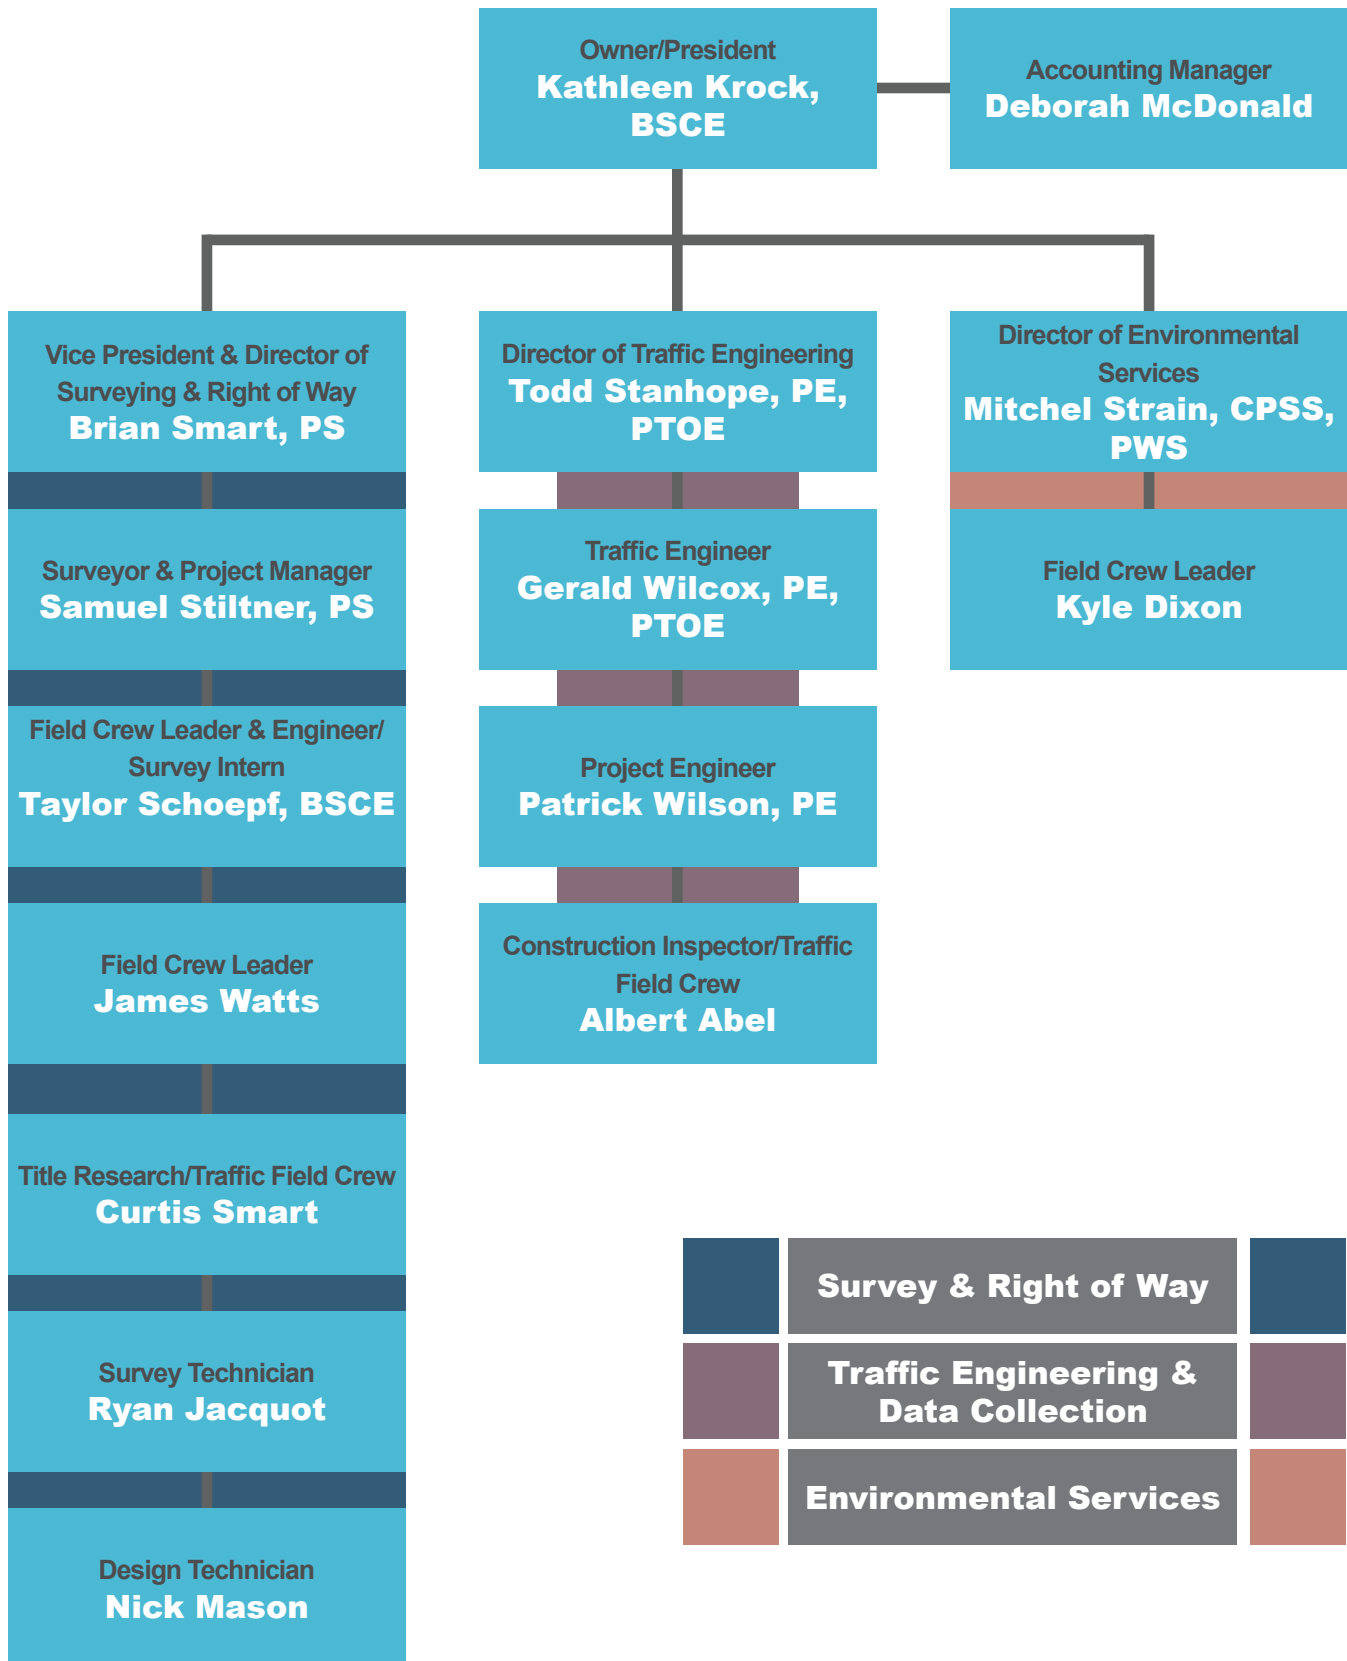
Owner/President
Kathleen Krock, BSCE

Accounting Manager
Deborah McDonald

Vice President & Director of Surveying & Right of Way
Brian Smart, PS

Surveyor & Project Manager
Samuel Stiltner, PS

Field Crew Leader & Engineer/ Survey Intern
Taylor Schoepf, BSCE

Field Crew Leader
James Watts

Title Research/Traffic Field Crew
Curtis Smart

Survey Technician
Ryan Jacquot

Design Technician
Nick Mason

Director of Traffic Engineering
Todd Stanhope, PE, PTOE

Traffic Engineer
Gerald Wilcox, PE, PTOE

Project Engineer
Patrick Wilson, PE

Construction Inspector/Traffic Field Crew
Albert Abel

Director of Environmental Services
Mitchel Strain, CPSS, PWS

Field Crew Leader
Kyle Dixon

Survey & Right of Way

Traffic Engineering & Data Collection

Environmental Services